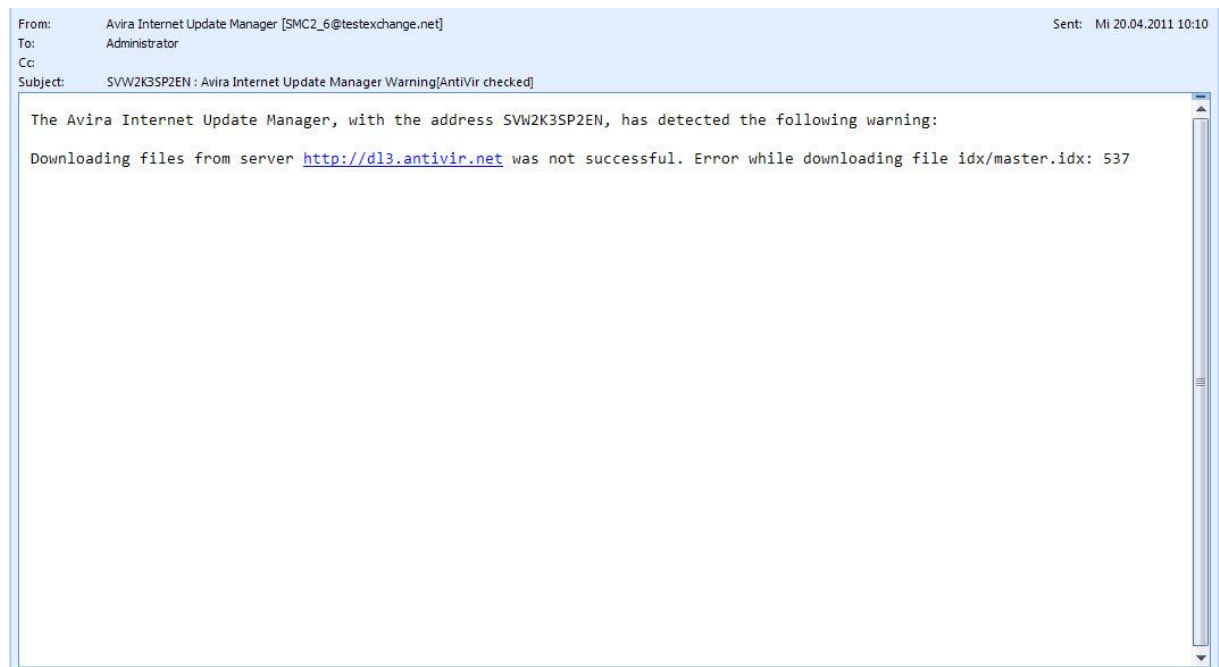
From: Avira Internet Update Manager [SMC2_6@testexchange.net]
To: Administrator
Cc:
Subject: SVW2K3SP2EN : Avira Internet Update Manager Warning[AntiVir checked]

Sent: Mi 20.04.2011 10:10

The Avira Internet Update Manager, with the address SVW2K3SP2EN, has detected the following warning:

Downloading files from server http://dl3.antivir.net was not successful. Error while downloading file idx/master.idx: 537